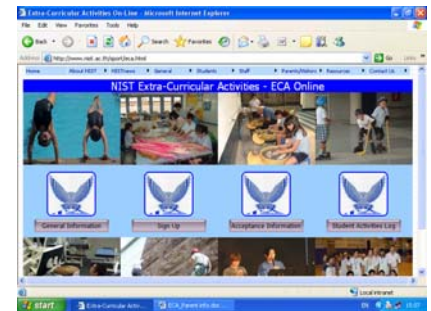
Extra-Curricular Activities On-Line - Microsoft Internet Explorer

File Edit View Favorites Tools Help

Back Search Favorites

Address http://www.nist.ac.th/sport/eca.html Go Links

Home About NIST NISTnews General Students Staff Parents/Visitors Resources Contact Us

NIST Extra-Curricular Activities - ECA Online

General Information Sign Up Acceptance Information Student Activities Log

Local intranet

start Extra-Curricular Activ... ECA_Parent info.doc ... EN 15:07